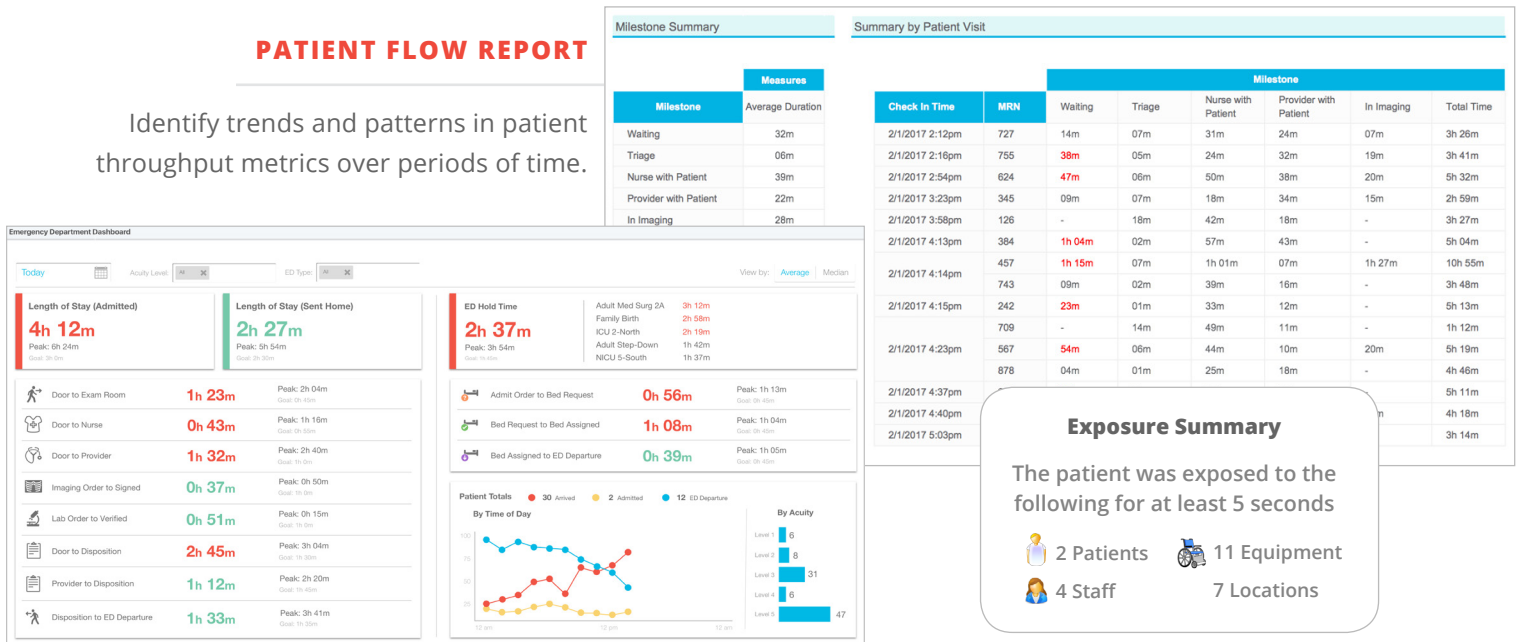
PATIENT FLOW REPORT

Identify trends and patterns in patient throughput metrics over periods of time.

Milestone Summary

| Milestone | Measures Average Duration |
|---|---|
| Waiting | 32m |
| Triage | 06m |
| Nurse with Patient | 39m |
| Provider with Patient | 22m |
| In Imaging | 28m |

Summary by Patient Visit

| Check In Time | MRN | Waiting | Triage | Nurse with Patient | Provider with Patient | In Imaging | Total Time |
|---|---|---|---|---|---|---|---|
| 2/1/2017 2:12pm | 727 | 14m | 07m | 31m | 24m | 07m | 3h 26m |
| 2/1/2017 2:16pm | 755 | 38m | 05m | 24m | 32m | 19m | 3h 41m |
| 2/1/2017 2:54pm | 624 | 47m | 06m | 50m | 38m | 20m | 5h 32m |
| 2/1/2017 3:23pm | 345 | 09m | 07m | 18m | 34m | 15m | 2h 59m |
| 2/1/2017 3:58pm | 126 | - | 18m | 42m | 18m | - | 3h 27m |
| 2/1/2017 4:13pm | 384 | 1h 04m | 02m | 57m | 43m | - | 5h 04m |
| 2/1/2017 4:14pm | 457 | 1h 15m | 07m | 1h 01m | 07m | 1h 27m | 10h 55m |
| | 743 | 09m | 02m | 39m | 16m | - | 3h 48m |
| 2/1/2017 4:15pm | 242 | 23m | 01m | 33m | 12m | - | 5h 13m |
| 2/1/2017 4:23pm | 709 | - | 14m | 49m | 11m | - | 1h 12m |
| | 567 | 54m | 06m | 44m | 10m | 20m | 5h 19m |
| | 878 | 04m | 01m | 25m | 18m | - | 4h 46m |
| 2/1/2017 4:37pm | | | | | | | 5h 11m |
| 2/1/2017 4:40pm | | | | | | m | 4h 18m |
| 2/1/2017 5:03pm | | | | | | | 3h 14m |

Emergency Department Dashboard

Today Acuity Level: All ED Type: All View by: Average Median

Length of Stay (Admitted) 4h 12m Peak: 6h 24m Goal: 3h 0m

Length of Stay (Sent Home) 2h 27m Peak: 5h 54m Goal: 3h 30m

ED Hold Time 2h 37m Peak: 3h 54m Goal: 1h 45m

Adult Med Surg 2A 3h 12m
Family Birth 2h 58m
ICU 2-North 2h 19m
Adult Step-Down 1h 42m
NICU 5-South 1h 37m

Door to Exam Room 1h 23m Peak: 2h 04m Goal: 0h 45m
Door to Nurse 0h 43m Peak: 1h 16m Goal: 0h 55m
Door to Provider 1h 32m Peak: 2h 40m Goal: 1h 0m
Imaging Order to Signed 0h 37m Peak: 0h 50m Goal: 1h 0m
Lab Order to Verified 0h 51m Peak: 0h 15m Goal: 1h 0m
Door to Disposition 2h 45m Peak: 3h 04m Goal: 1h 35m
Provider to Disposition 1h 12m Peak: 2h 20m Goal: 1h 0m
Disposition to ED Departure 1h 33m Peak: 3h 41m Goal: 1h 35m

Admit Order to Bed Request 0h 56m Peak: 1h 13m Goal: 0h 45m
Bed Request to Bed Assigned 1h 08m Peak: 1h 04m Goal: 0h 45m
Bed Assigned to ED Departure 0h 39m Peak: 1h 05m Goal: 0h 45m

Patient Totals 30 Arrived 2 Admitted 12 ED Departure
By Time of Day
100 75 50 25
12 am 12 pm 12 am
By Acuity
Level 1 6
Level 2 8
Level 3 31
Level 4 6
Level 5 47

Exposure Summary
The patient was exposed to the following for at least 5 seconds
2 Patients 11 Equipment
4 Staff 7 Locations